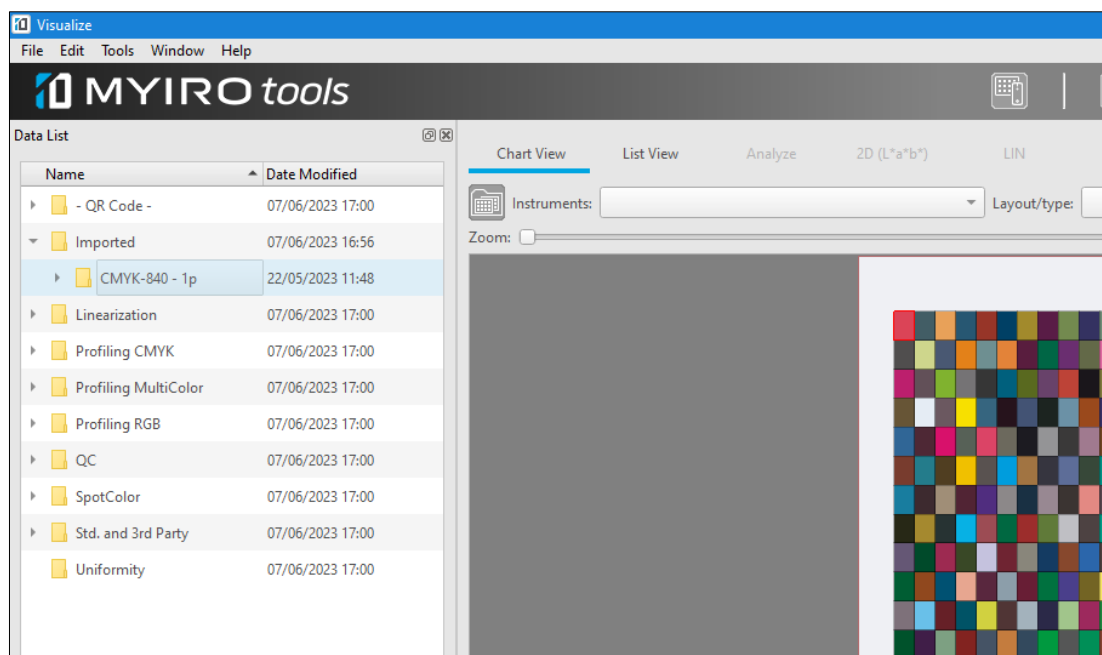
Visualize

File Edit Tools Window Help

MYIRO tools

Data List

| Name | Date Modified |
|---|---|
| - QR Code - | 07/06/2023 17:00 |
| Imported | 07/06/2023 16:56 |
| CMYK-840 - 1p | 22/05/2023 11:48 |
| Linearization | 07/06/2023 17:00 |
| Profiling CMYK | 07/06/2023 17:00 |
| Profiling MultiColor | 07/06/2023 17:00 |
| Profiling RGB | 07/06/2023 17:00 |
| QC | 07/06/2023 17:00 |
| SpotColor | 07/06/2023 17:00 |
| Std. and 3rd Party | 07/06/2023 17:00 |
| Uniformity | 07/06/2023 17:00 |

Chart View List View Analyze 2D (L*a*b*) LIN

Instruments: Layout/type:

Zoom: